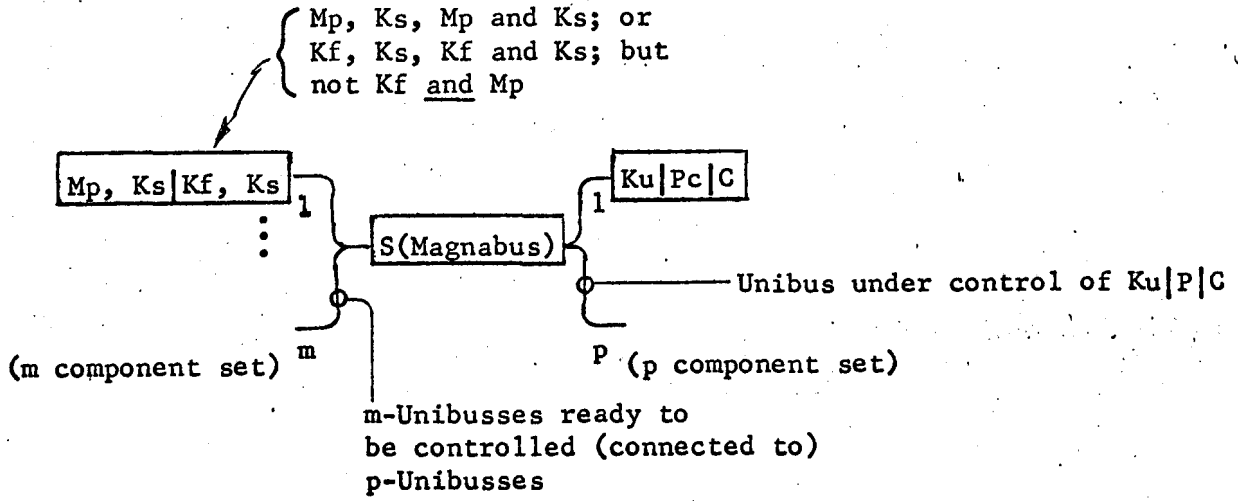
Mp, Ks, Mp and Ks; or
Kf, Ks, Kf and Ks; but
not Kf and Mp

Mp, Ks|Kf, Ks

1

⋮

m

(m component set)

S(Magnabus)

Ku|Pc|C

1

Unibus under control of Ku|P|C

p

(p component set)

m-Unibusses ready to be controlled (connected to) p-Unibusses